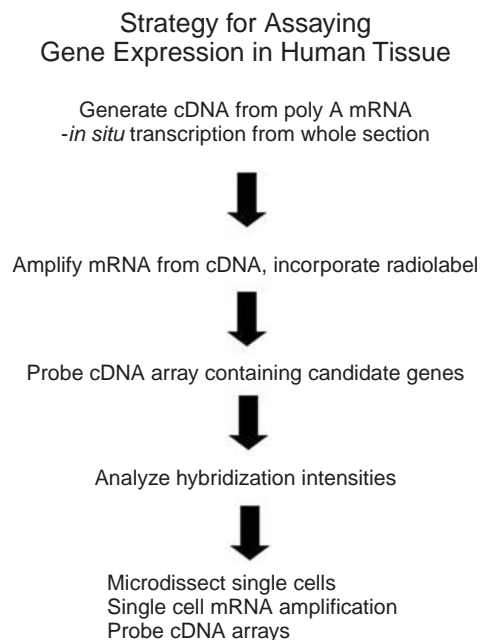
Strategy for Assaying
Gene Expression in Human Tissue

Generate cDNA from poly A mRNA
-in situ transcription from whole section

Amplify mRNA from cDNA, incorporate radiolabel

Probe cDNA array containing candidate genes

Analyze hybridization intensities

Microdissect single cells
Single cell mRNA amplification
Probe cDNA arrays